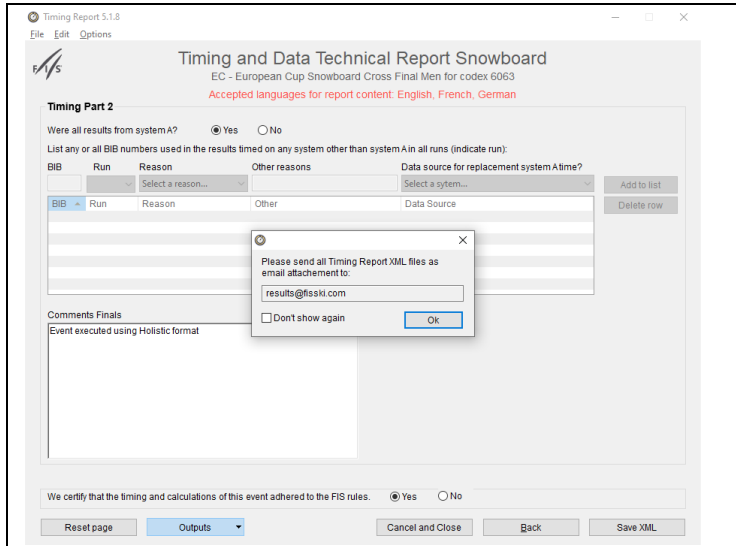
Timing Report 5.1.8
File Edit Options

FIS

Timing and Data Technical Report Snowboard
EC - European Cup Snowboard Cross Final Men for codex 6063
Accepted languages for report content: English, French, German

Timing Part 2

Were all results from system A? Yes No

List any or all BIB numbers used in the results timed on any system other than system A in all runs (indicate run):

| BIB | Run | Reason | Other reasons | Data source for replacement system A time? |
|---|---|---|---|---|
| | | Select a reason... | | Select a sytem... |

Add to list

| BIB | Run | Reason | Other | Data Source |
|---|---|---|---|---|

Delete row

Please send all Timing Report XML files as email attachement to:
results@fisski.com
Don't show again
Ok

Comments Finals
Event executed using Holistic format

We certify that the timing and calculations of this event adhered to the FIS rules. Yes No

Reset page
Outputs
Cancel and Close
Back
Save XML